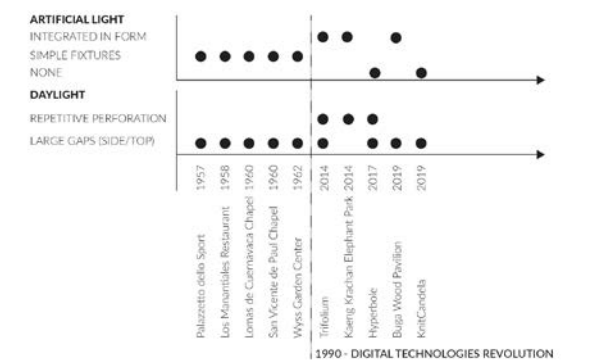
ARTIFICIAL LIGHT
INTEGRATED IN FORM
SIMPLE FIXTURES
NONE

DAYLIGHT
REPETITIVE PERFORATION
LARGE GAPS (SIDE/TOP)

1957 Palazzetto dello Sport
1958 Los Manantiales Restaurant
1960 Lomas de Cuernavaca Chapel
1960 San Vicente de Paul Chapel
1962 Wyss Garden Center
2014 Trifolium
2014 Kaeng Krachan Elephant Park
2017 Hyperbole
2019 Bujja Wood Pavilion
2019 KnitCandela

1990 - DIGITAL TECHNOLOGIES REVOLUTION